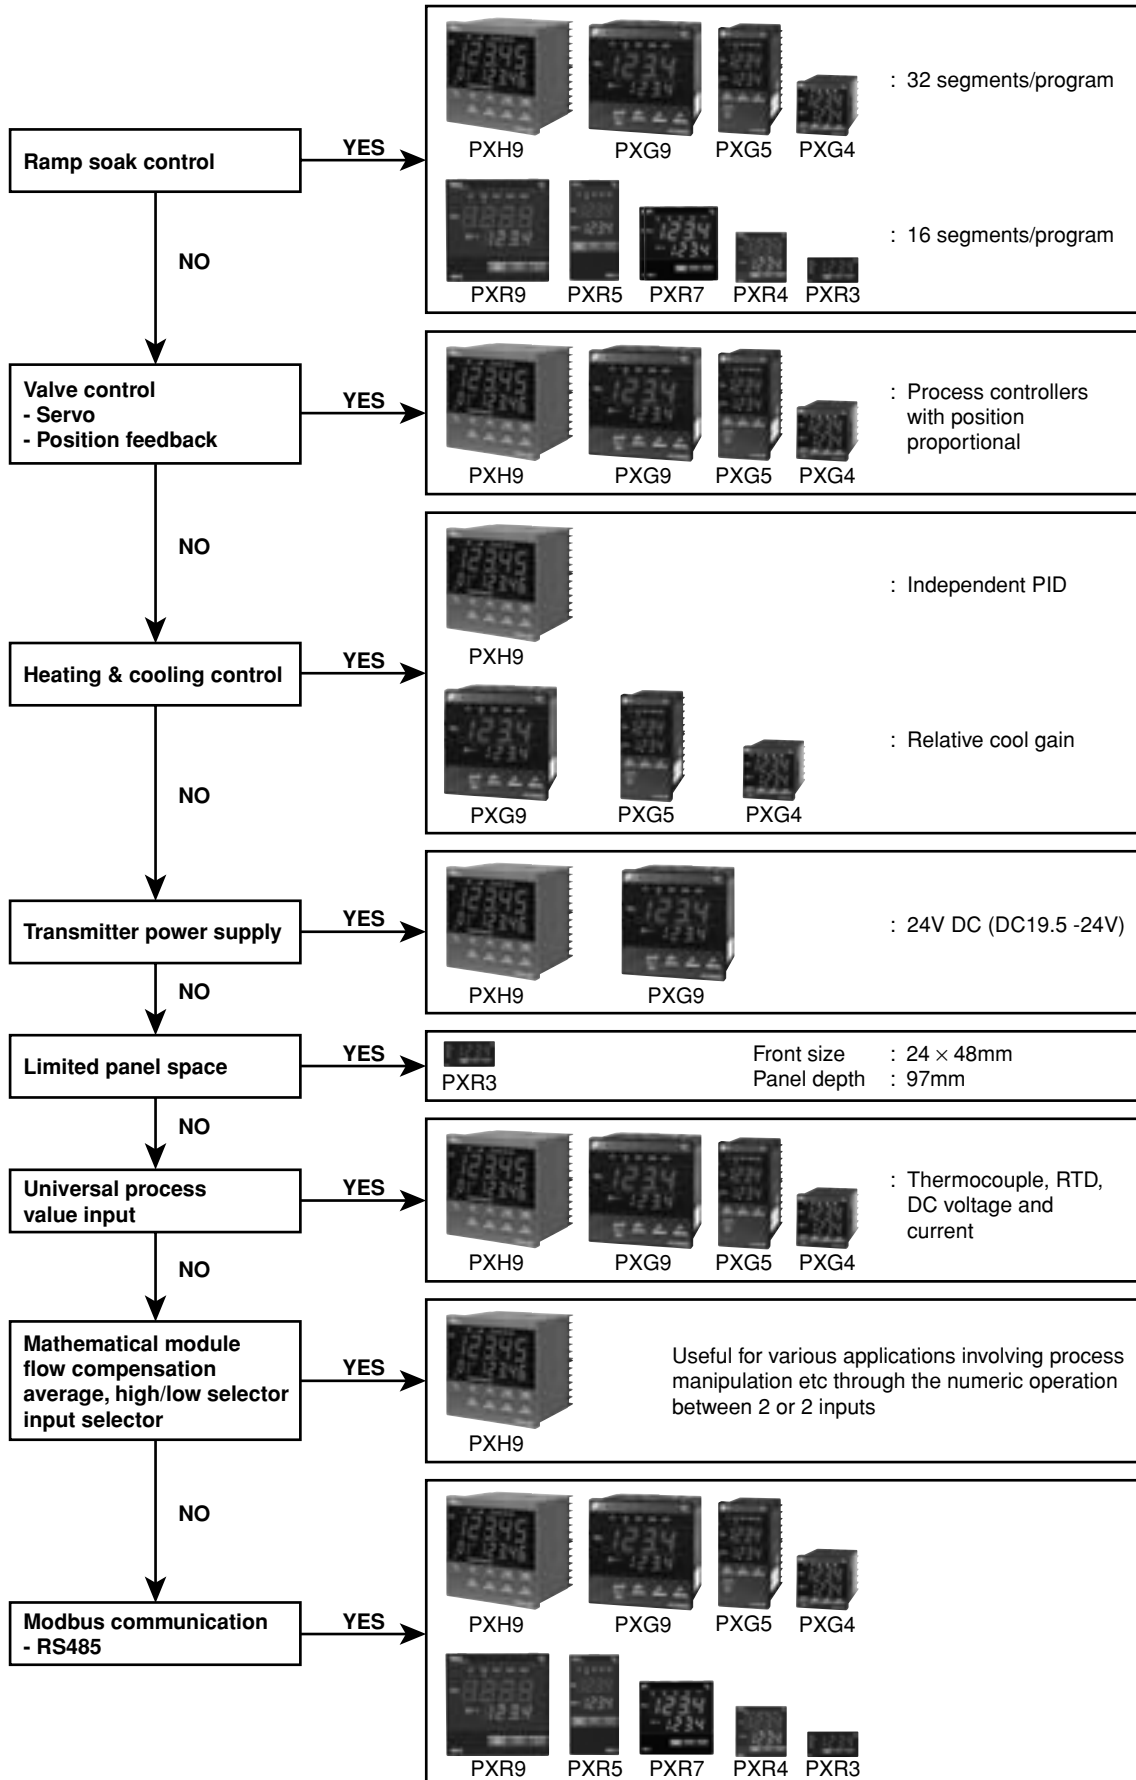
Ramp soak control

YES

PXH9 PXG9 PXG5 PXG4

: 32 segments/program

PXR9 PXR5 PXR7 PXR4 PXR3

: 16 segments/program

NO

Valve control
- Servo
- Position feedback

YES

PXH9 PXG9 PXG5 PXG4

: Process controllers with position proportional

NO

Heating & cooling control

YES

PXH9

: Independent PID

PXG9 PXG5 PXG4

: Relative cool gain

NO

Transmitter power supply

YES

PXH9 PXG9

: 24V DC (DC19.5 -24V)

NO

Limited panel space

YES

PXR3

Front size : $24 \times 48$mm
Panel depth : 97mm

NO

Universal process value input

YES

PXH9 PXG9 PXG5 PXG4

: Thermocouple, RTD, DC voltage and current

NO

Mathematical module
flow compensation
average, high/low selector
input selector

YES

PXH9

Useful for various applications involving process manipulation etc through the numeric operation between 2 or 2 inputs

NO

Modbus communication
- RS485

YES

PXH9 PXG9 PXG5 PXG4

PXR9 PXR5 PXR7 PXR4 PXR3